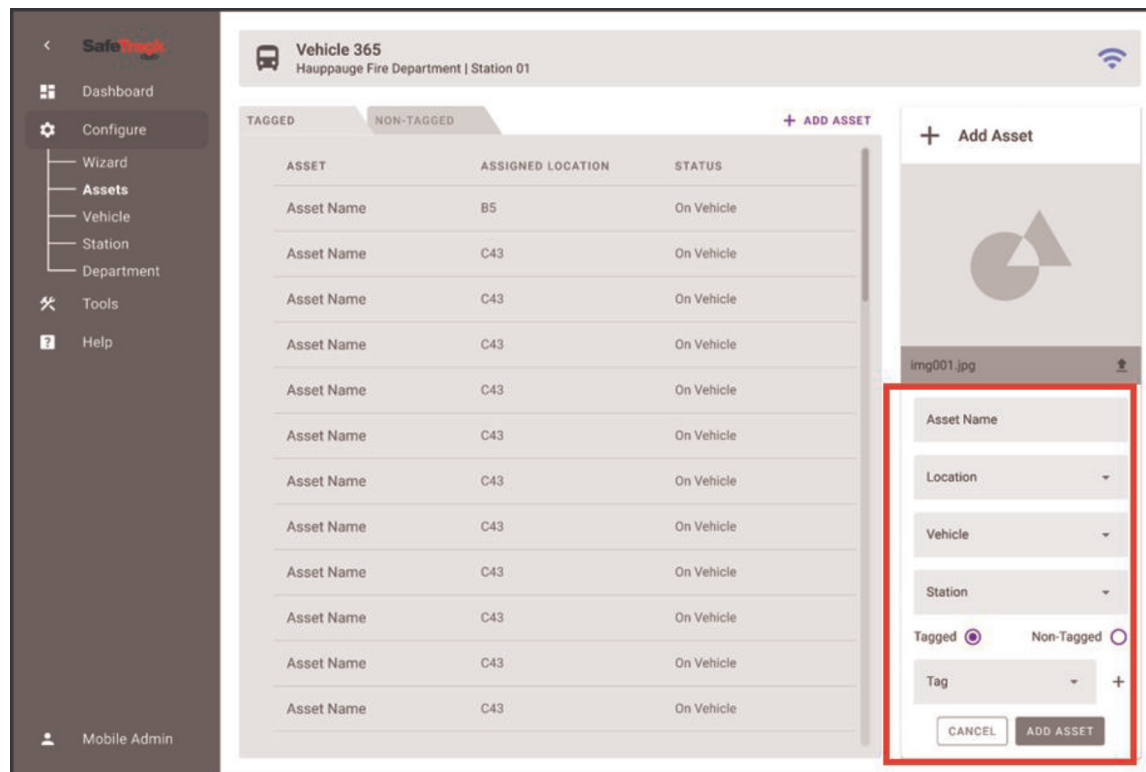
SafeTrack

Dashboard
Configure
Wizard
Assets
Vehicle
Station
Department
Tools
Help

Mobile Admin

Vehicle 365
Hauppauge Fire Department | Station 01

TAGGED
NON-TAGGED
+ ADD ASSET

| ASSET | ASSIGNED LOCATION | STATUS |
|---|---|---|
| Asset Name | B5 | On Vehicle |
| Asset Name | C43 | On Vehicle |
| Asset Name | C43 | On Vehicle |
| Asset Name | C43 | On Vehicle |
| Asset Name | C43 | On Vehicle |
| Asset Name | C43 | On Vehicle |
| Asset Name | C43 | On Vehicle |
| Asset Name | C43 | On Vehicle |
| Asset Name | C43 | On Vehicle |
| Asset Name | C43 | On Vehicle |
| Asset Name | C43 | On Vehicle |
| Asset Name | C43 | On Vehicle |

+ Add Asset

img001.jpg

Asset Name
Location
Vehicle
Station
Tagged
Non-Tagged
Tag
+
CANCEL
ADD ASSET